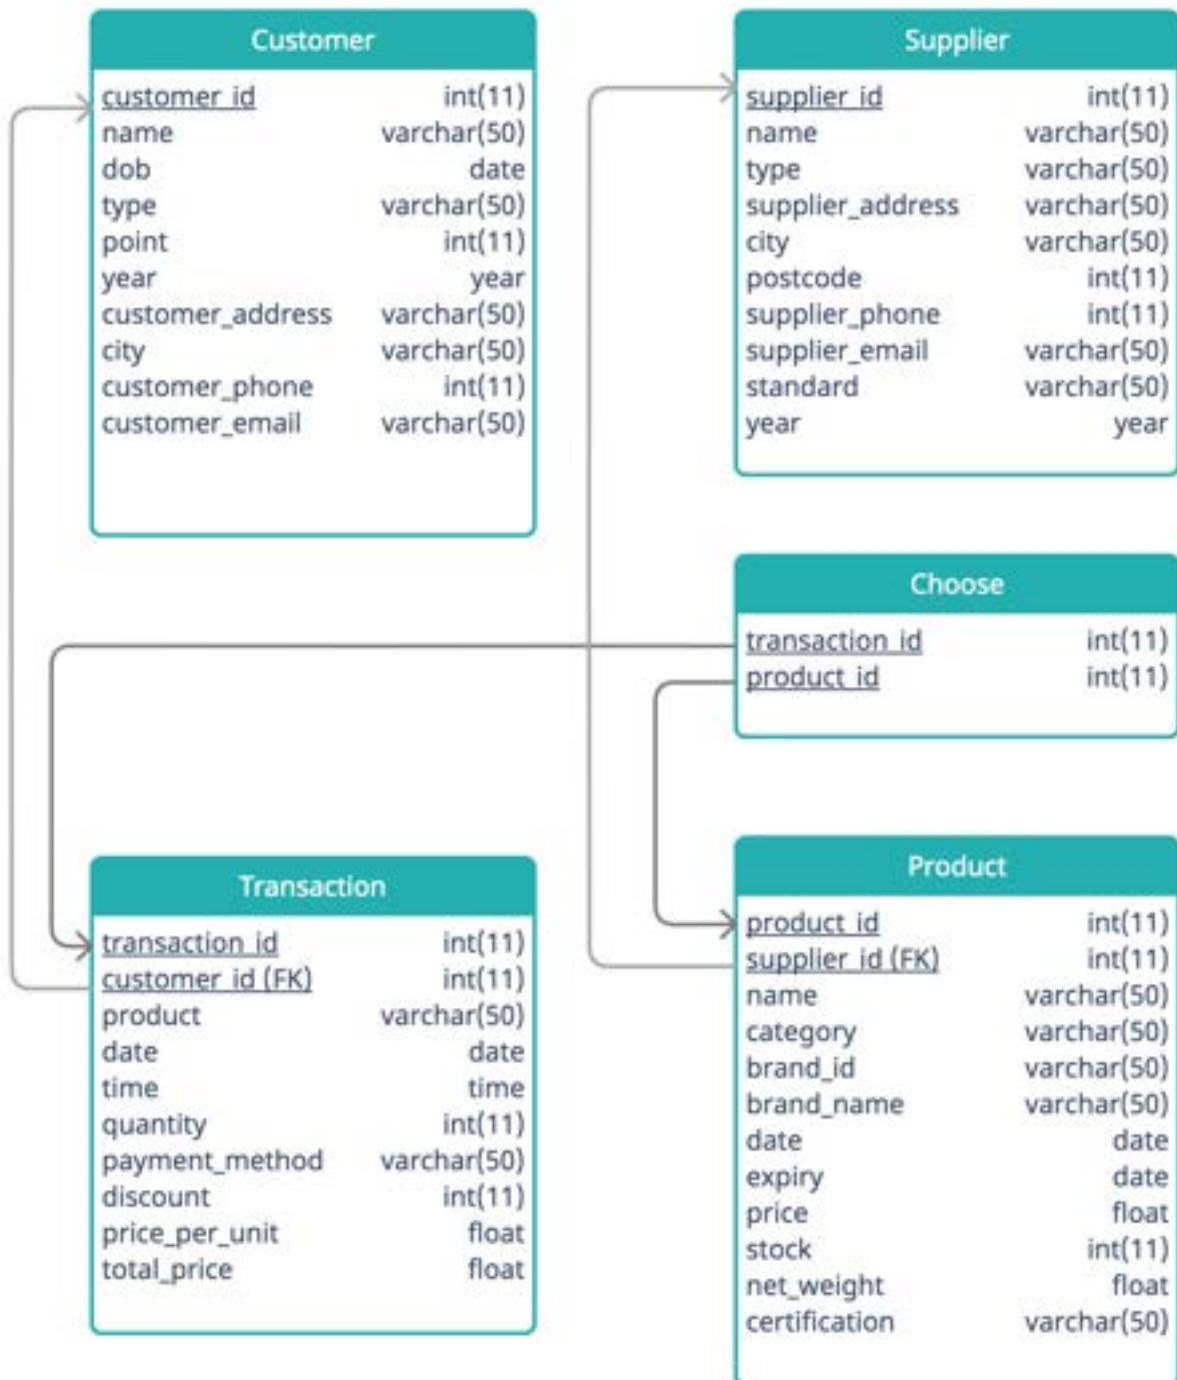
Customer

| | |
|---|---|
| customer_id | int(11) |
| name | varchar(50) |
| dob | date |
| type | varchar(50) |
| point | int(11) |
| year | year |
| customer_address | varchar(50) |
| city | varchar(50) |
| customer_phone | int(11) |
| customer_email | varchar(50) |

Supplier

| | |
|---|---|
| supplier_id | int(11) |
| name | varchar(50) |
| type | varchar(50) |
| supplier_address | varchar(50) |
| city | varchar(50) |
| postcode | int(11) |
| supplier_phone | int(11) |
| supplier_email | varchar(50) |
| standard | varchar(50) |
| year | year |

Choose

| | |
|---|---|
| transaction_id | int(11) |
| product_id | int(11) |

Transaction

| | |
|---|---|
| transaction_id | int(11) |
| customer_id (FK) | int(11) |
| product | varchar(50) |
| date | date |
| time | time |
| quantity | int(11) |
| payment_method | varchar(50) |
| discount | int(11) |
| price_per_unit | float |
| total_price | float |

Product

| | |
|---|---|
| product_id | int(11) |
| supplier_id (FK) | int(11) |
| name | varchar(50) |
| category | varchar(50) |
| brand_id | varchar(50) |
| brand_name | varchar(50) |
| date | date |
| expiry | date |
| price | float |
| stock | int(11) |
| net_weight | float |
| certification | varchar(50) |